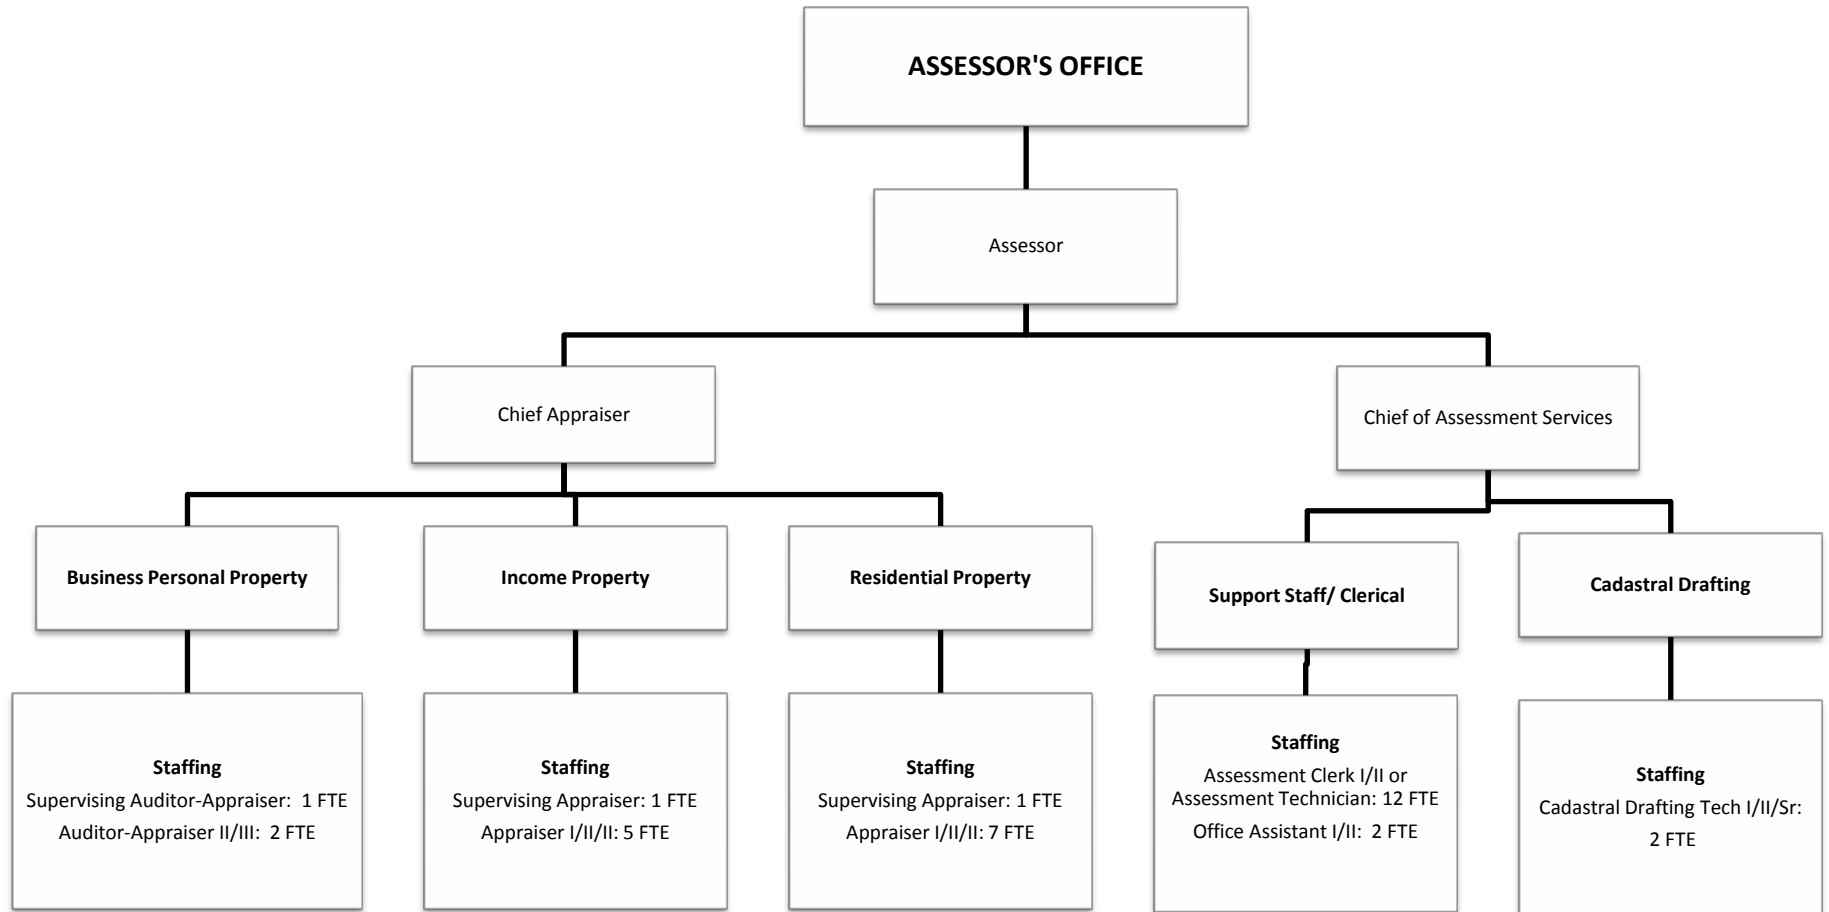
ASSESSOR'S OFFICE

Assessor

Chief Appraiser

Chief of Assessment Services

Business Personal Property

Staffing
Supervising Auditor-Appraiser: 1 FTE
Auditor-Appraiser II/III: 2 FTE

Income Property

Staffing
Supervising Appraiser: 1 FTE
Appraiser I/II/II: 5 FTE

Residential Property

Staffing
Supervising Appraiser: 1 FTE
Appraiser I/II/II: 7 FTE

Support Staff/ Clerical

Staffing
Assessment Clerk I/II or Assessment Technician: 12 FTE
Office Assistant I/II: 2 FTE

Cadastral Drafting

Staffing
Cadastral Drafting Tech I/II/Sr: 2 FTE